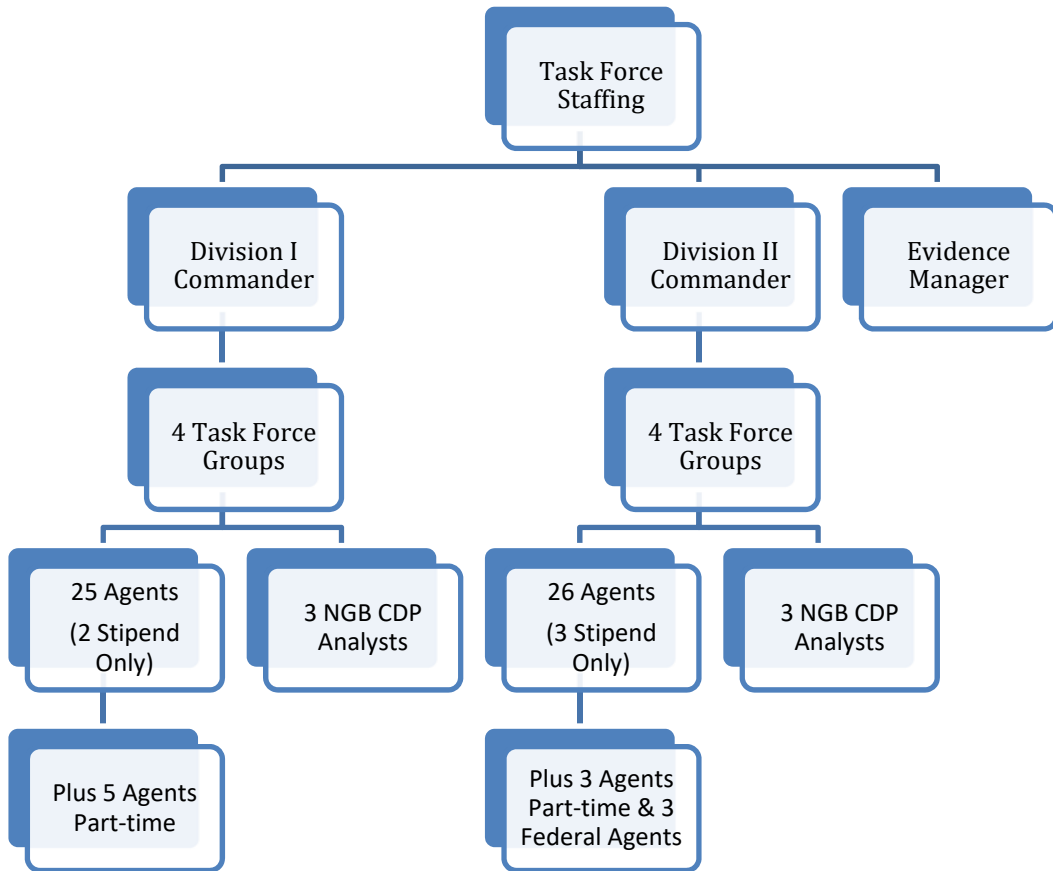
Task Force Staffing

Division I Commander

Division II Commander

Evidence Manager

4 Task Force Groups

4 Task Force Groups

25 Agents
(2 Stipend Only)

3 NGB CDP Analysts

26 Agents
(3 Stipend Only)

3 NGB CDP Analysts

Plus 5 Agents Part-time

Plus 3 Agents Part-time & 3 Federal Agents